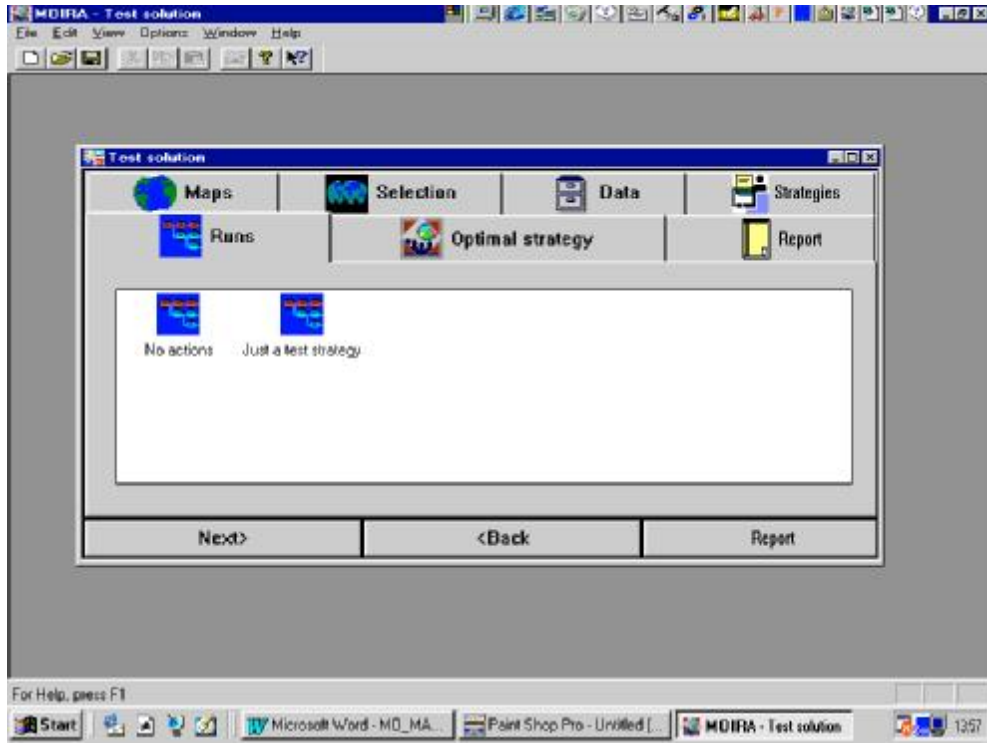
MOIRA - Test solution
File Edit View Options Window Help

Test solution

Maps
Selection
Data
Strategies
Runs
Optimal strategy
Report

No actions
Just a test strategy

Next>
<Back
Report

For Help, press F1

Start
Microsoft Word - MO_MA...
Paint Shop Pro - Untitled [...
MOIRA - Test solution
13:57